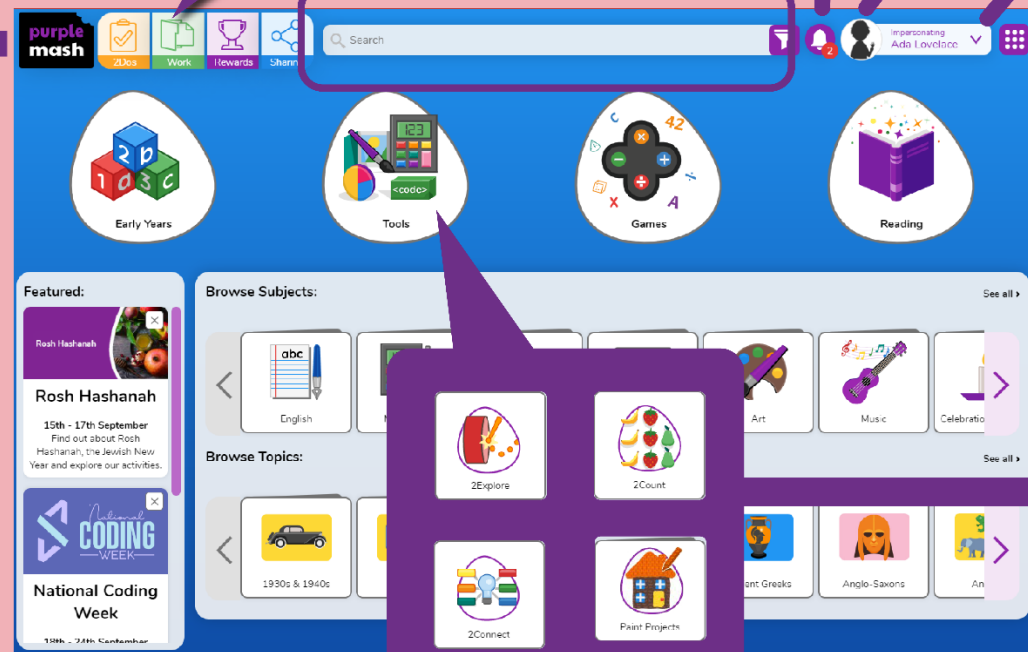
purple mash

2Dos

Work

Rewards

Sharin

Search

2

Impersonating
Ada Lovelace

2
b
1
d
3
c

Early Years

123

<code>

Tools

C
42
X
A

Games

Reading

Featured:

Rosh Hashanah

Rosh Hashanah

15th - 17th September
Find out about Rosh Hashanah, the Jewish New Year and explore our activities.

National
CODING
WEEK

National Coding Week

18th - 24th September

Browse Subjects:

See all ›

abc

English

M

Art

Music

Celebration

Browse Topics:

See all ›

1930s & 1940s

ent Greeks

Anglo-Saxons

An

2Explore

2Count

2Connect

Paint Projects